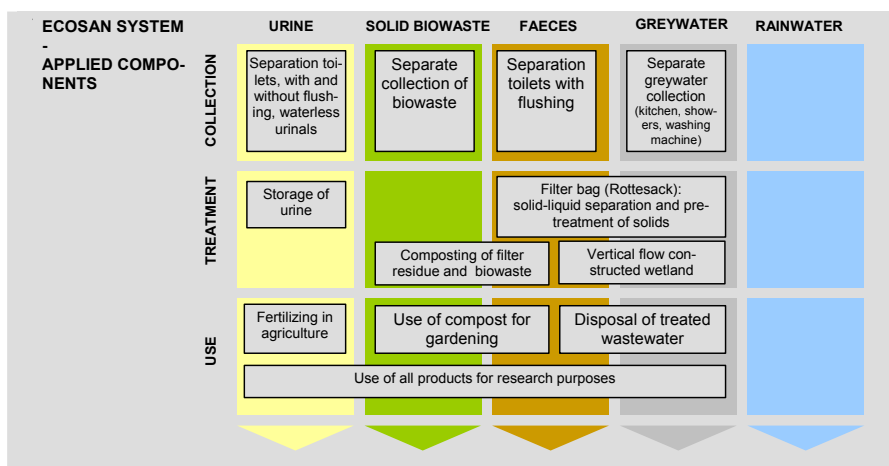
ECOSAN SYSTEM - APPLIED COMPONENTS

URINE

SOLID BIOWASTE

FAECES

GREYWATER

RAINWATER

COLLECTION

Separation toilets, with and without flushing, waterless urinals

Separate collection of biowaste

Separation toilets with flushing

Separate greywater collection (kitchen, showers, washing machine)

TREATMENT

Storage of urine

Filter bag (Rottesack): solid-liquid separation and pretreatment of solids

Composting of filter residue and biowaste

Vertical flow constructed wetland

USE

Fertilizing in agriculture

Use of compost for gardening

Disposal of treated wastewater

Use of all products for research purposes